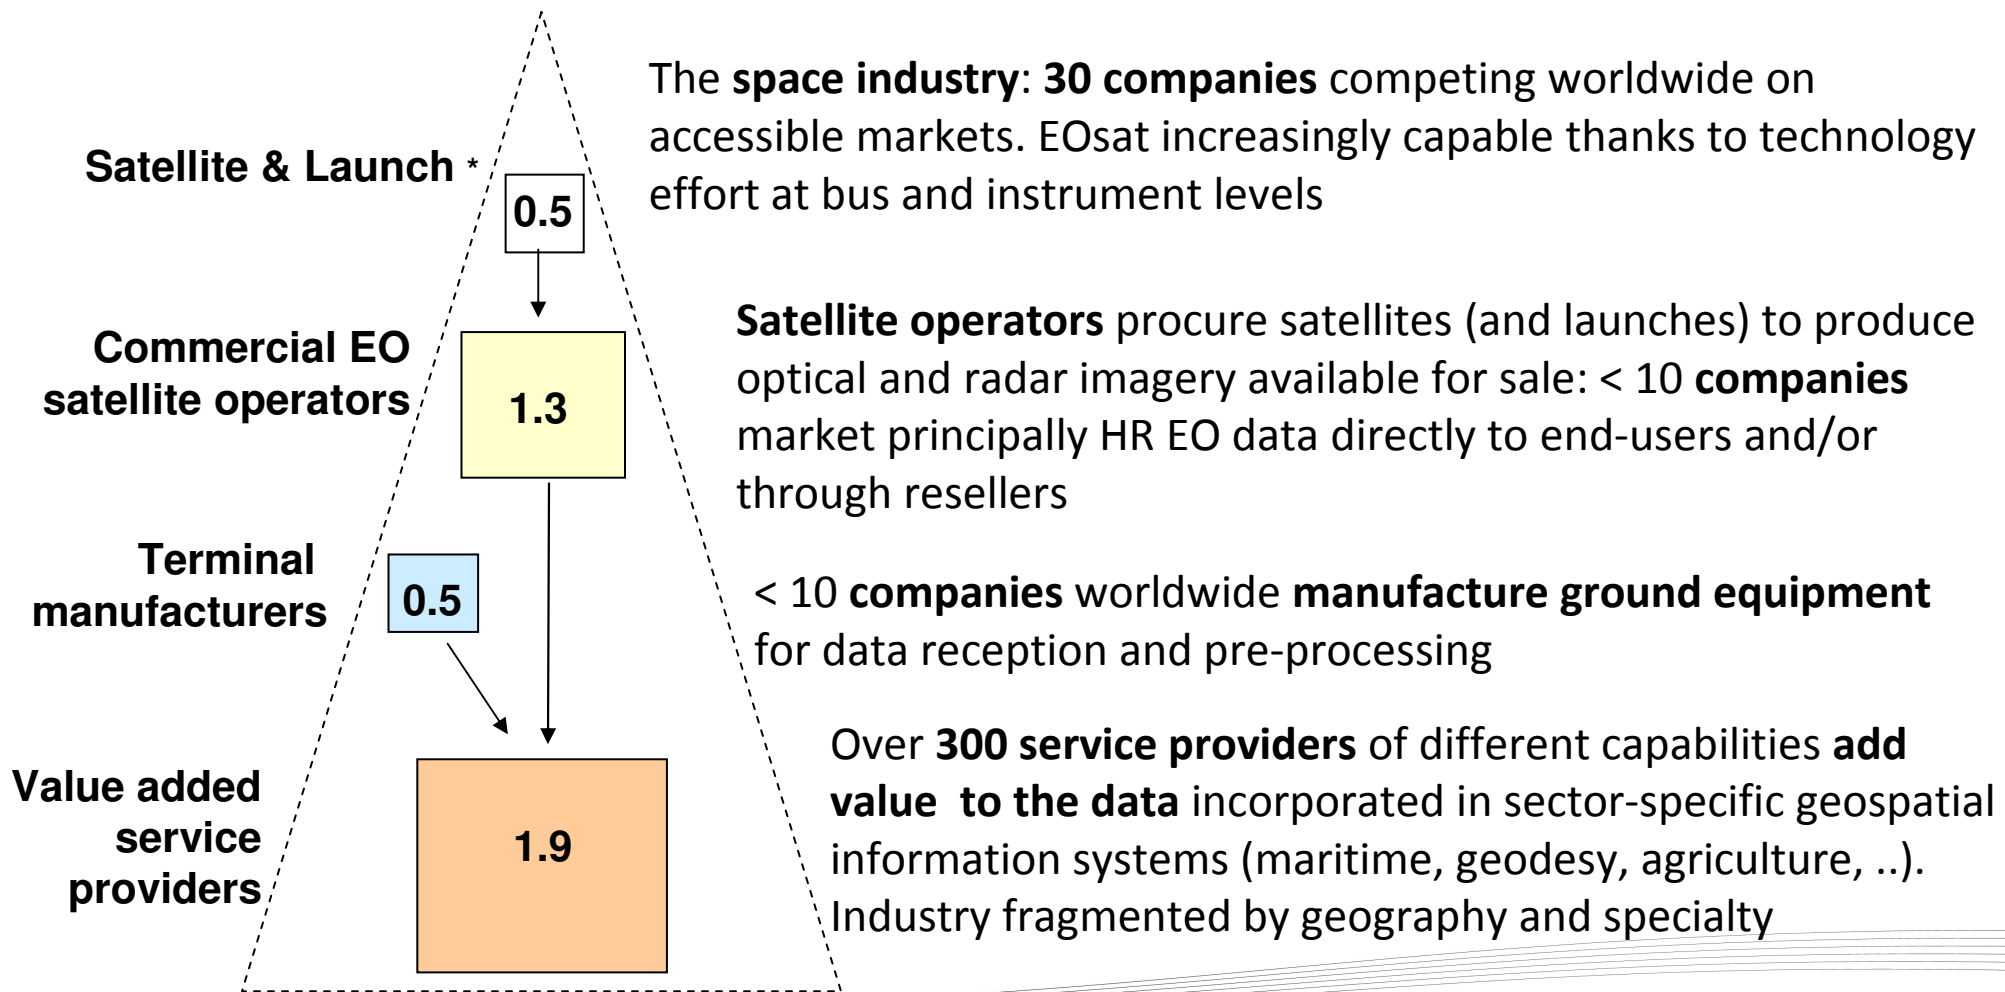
Satellite & Launch *

0.5

Commercial EO satellite operators

1.3

Terminal manufacturers

0.5

Value added service providers

1.9

The **space industry**: **30 companies** competing worldwide on accessible markets. EOsat increasingly capable thanks to technology effort at bus and instrument levels

**Satellite operators** procure satellites (and launches) to produce optical and radar imagery available for sale: < 10 **companies** market principally HR EO data directly to end-users and/or through resellers

< 10 **companies** worldwide **manufacture ground equipment** for data reception and pre-processing

Over **300 service providers** of different capabilities **add value to the data** incorporated in sector-specific geospatial information systems (maritime, geodesy, agriculture, ..). Industry fragmented by geography and specialty